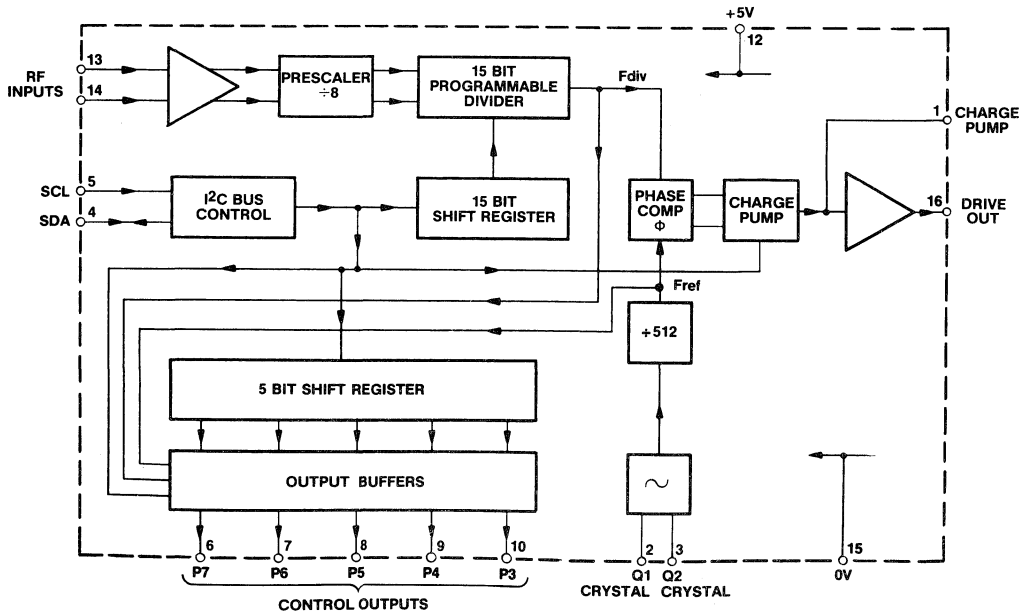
+5V
12
RF INPUTS
13
14
PRESCALER ÷8
15 BIT PROGRAMMABLE DIVIDER
Fdiv
1 CHARGE PUMP
SCL 5
SDA 4
I$^2$C BUS CONTROL
15 BIT SHIFT REGISTER
PHASE COMP Φ
CHARGE PUMP
16 DRIVE OUT
Fref
÷512
5 BIT SHIFT REGISTER
OUTPUT BUFFERS
~
6
7
8
9
10
P7
P6
P5
P4
P3
CONTROL OUTPUTS
2
3
Q1 CRYSTAL
Q2 CRYSTAL
15
0V